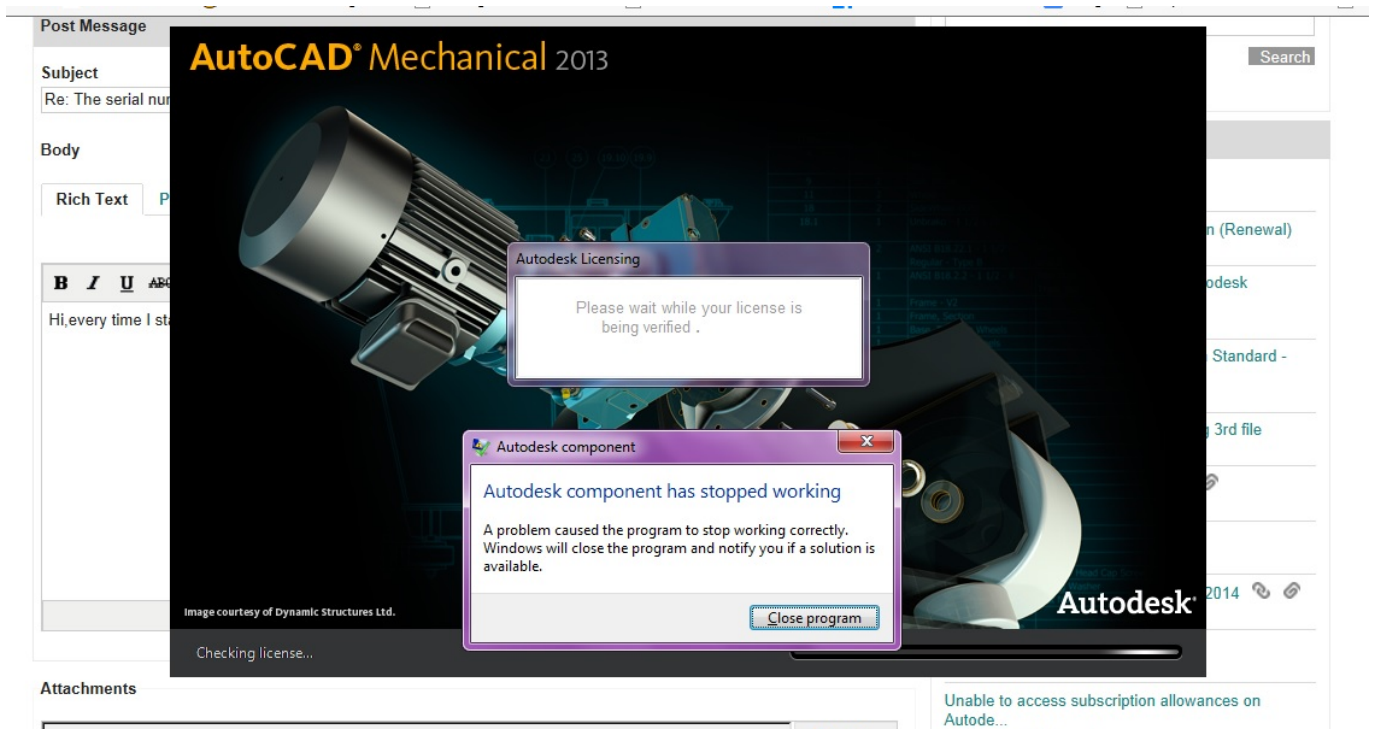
Post Message

Subject

Re: The serial nur

Body

Rich Text

P

B I U ABC

Hi,every time I sta

Attachments

AutoCAD® Mechanical 2013

Autodesk Licensing

Please wait while your license is being verified .

Autodesk component

Autodesk component has stopped working

A problem caused the program to stop working correctly. Windows will close the program and notify you if a solution is available.

Close program

Image courtesy of Dynamic Structures Ltd.

Autodesk®

Checking license...

Search

n (Renewal)

odesk

Standard -

3rd file

2014

Unable to access subscription allowances on Autode...